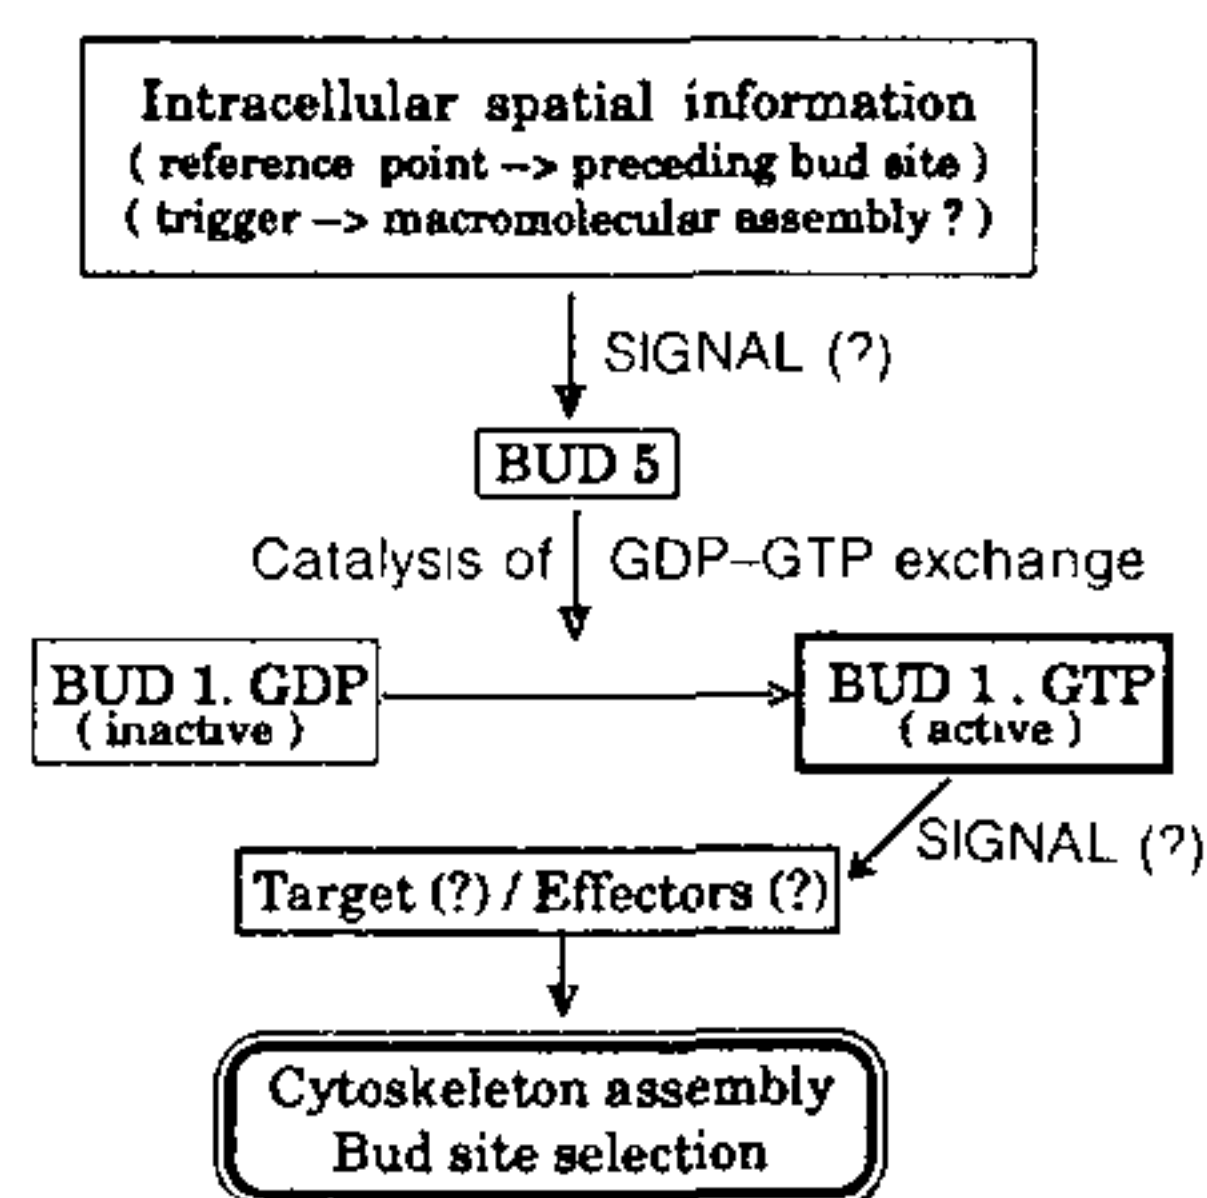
Intracellular spatial information
( reference point –> preceding bud site )
( trigger –> macromolecular assembly ? )

SIGNAL (?)

BUD 5

Catalysis of GDP–GTP exchange

BUD 1. GDP
( inactive )

BUD 1 . GTP
( active )

SIGNAL (?)

Target (?) / Effectors (?)

Cytoskeleton assembly
Bud site selection